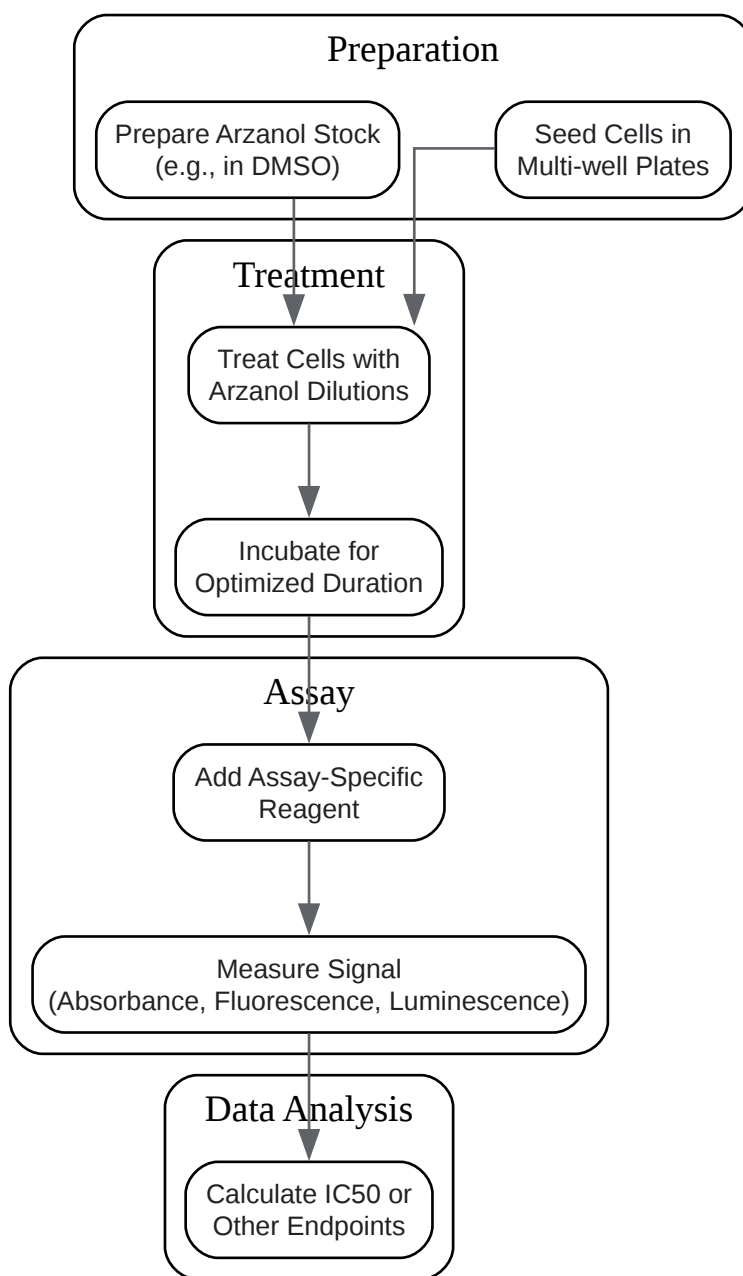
Preparation

Prepare Arzanol Stock (e.g., in DMSO)

Seed Cells in Multi-well Plates

Treatment

Treat Cells with Arzanol Dilutions

Incubate for Optimized Duration

Assay

Add Assay-Specific Reagent

Measure Signal (Absorbance, Fluorescence, Luminescence)

Data Analysis

Calculate IC50 or Other Endpoints